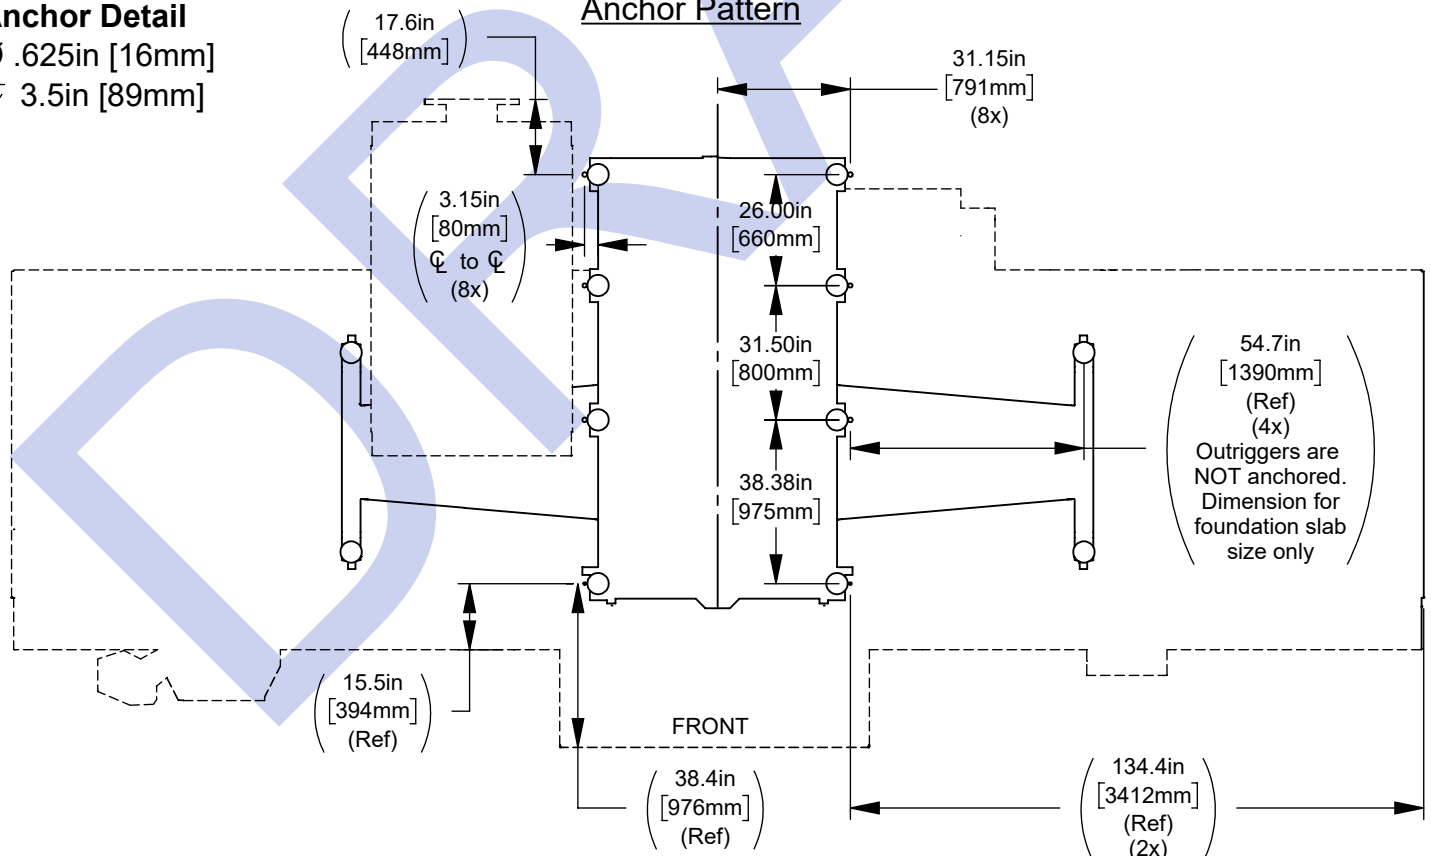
Anchor Detail
.625in [16mm]
3.5in [89mm]

Anchor Pattern

17.6in
[448mm]

31.15in
[791mm]
(8x)

3.15in
[80mm]
℄ to ℄
(8x)

26.00in
[660mm]

31.50in
[800mm]

54.7in
[1390mm]
(Ref)
(4x)
Outriggers are NOT anchored. Dimension for foundation slab size only

38.38in
[975mm]

15.5in
[394mm]
(Ref)

FRONT

38.4in
[976mm]
(Ref)

134.4in
[3412mm]
(Ref)
(2x)